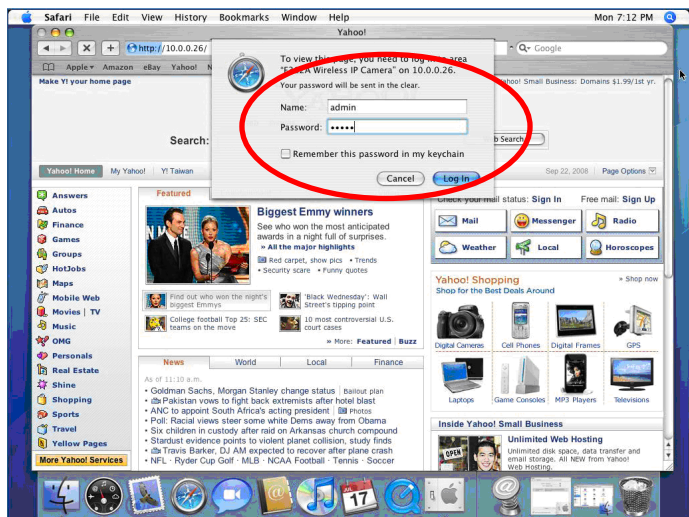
Safari File Edit View History Bookmarks Window Help

Mon 7:12 PM

Yahoo!

http://10.0.0.26/

Google

Apple Amazon eBay Yahoo!

Make Y! your home page

To view this page, you need to log in to area "F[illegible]A Wireless IP Camera" on 10.0.0.26.

Your password will be sent in the clear.

Name: admin

Password: •••••

Remember this password in my keychain

Cancel

Log In

Yahoo! Small Business: Domains $1.99/1st yr.

Search:

Web Search

Yahoo! Home My Yahoo! Y! Taiwan

Sep 22, 2008 Page Options

Answers
Autos
Finance
Games
Groups
HotJobs
Maps
Mobile Web
Movies | TV
Music
OMG
Personals
Real Estate
Shine
Shopping
Sports
Travel
Yellow Pages
More Yahoo! Services

Featured

Biggest Emmy winners

See who won the most anticipated awards in a night full of surprises.

» All the major highlights

Red carpet, show pics • Trends
• Security scare • Funny quotes

Find out who won the night's biggest Emmys

'Black Wednesday': Wall Street's tipping point

College football Top 25: SEC teams on the move

10 most controversial U.S. court cases

» More: Featured Buzz

News World Local Finance

As of 11:10 a.m.

• Goldman Sachs, Morgan Stanley change status | Bailout plan
• Pakistan vows to fight back extremists after hotel blast
• ANC to appoint South Africa's acting president | Photos
• Poll: Racial views steer some white Dems away from Obama
• Six children in custody after raid on Arkansas church compound
• Stardust evidence points to violent planet collision, study finds
• Travis Barker, DJ AM expected to recover after plane crash
• NFL • Ryder Cup Golf • MLB • NCAA Football • Tennis • Soccer

Check your mail status: Sign In

Free mail: Sign Up

Mail
Messenger
Radio
Weather
Local
Horoscopes

Yahoo! Shopping

» Shop now

Shop for the Best Deals Around

Digital Cameras
Cell Phones
Digital Frames
GPS
Laptops
Game Consoles
MP3 Players
Televisions

Inside Yahoo! Small Business

Unlimited Web Hosting

Unlimited disk space, data transfer and email storage. All NEW from Yahoo! Web Hosting.

OPEN

17